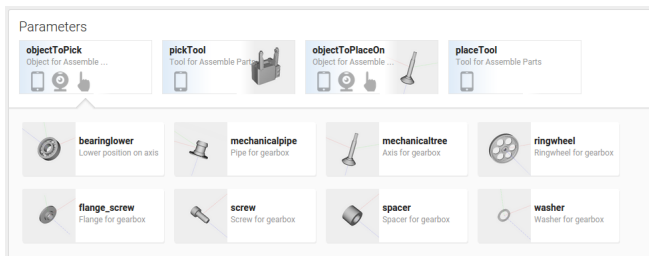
Parameters

objectToPick
Object for Assemble ...

pickTool
Tool for Assemble Parts

objectToPlaceOn
Object for Assemble ...

placeTool
Tool for Assemble Parts

bearinglower
Lower position on axis

mechanicalpipe
Pipe for gearbox

mechanicaltree
Axis for gearbox

ringwheel
Ringwheel for gearbox

flange_screw
Flange for gearbox

screw
Screw for gearbox

spacer
Spacer for gearbox

washer
Washer for gearbox